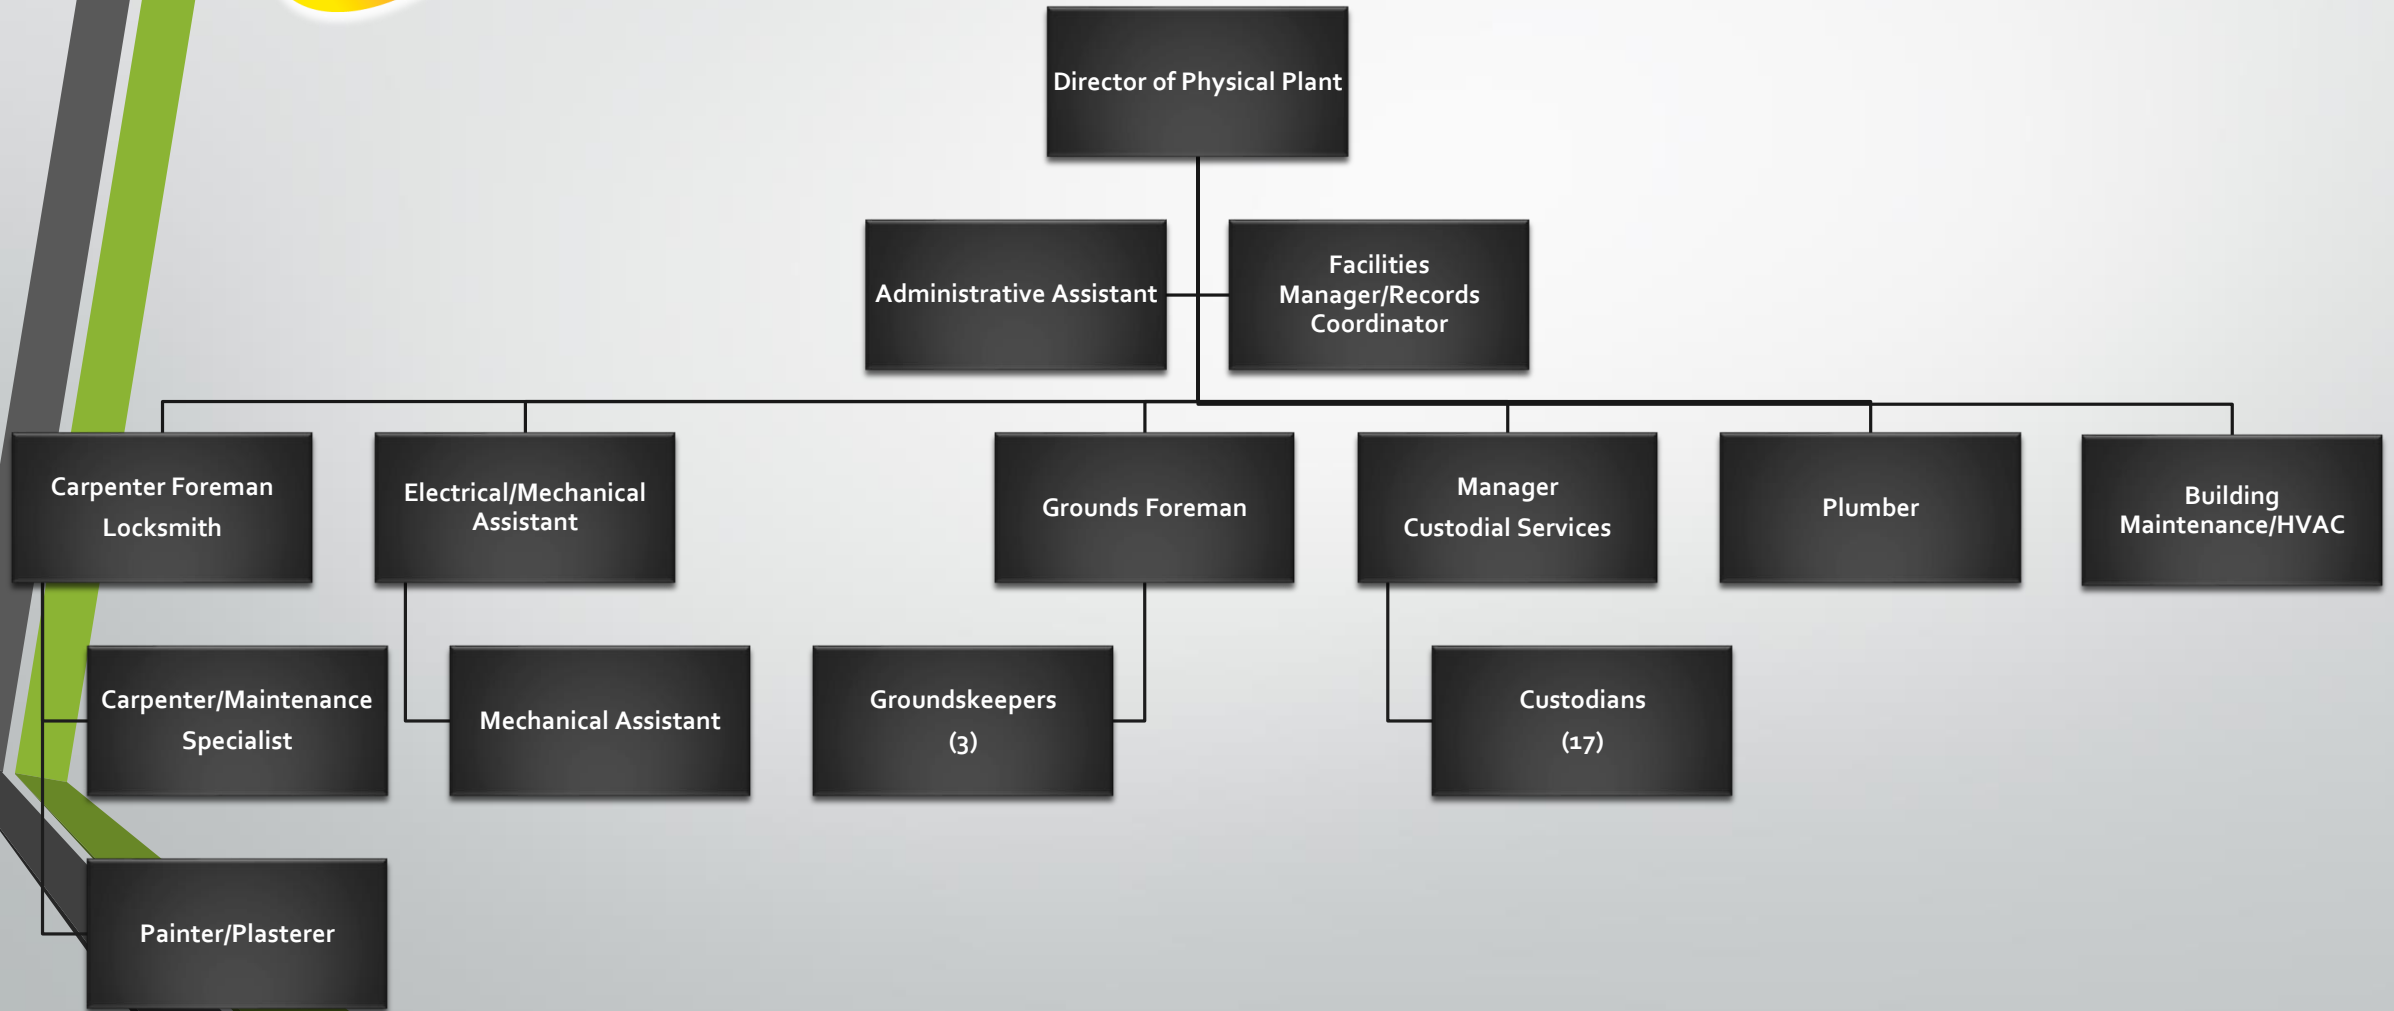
Director of Physical Plant

Administrative Assistant

Facilities Manager/Records Coordinator

Carpenter Foreman Locksmith

Electrical/Mechanical Assistant

Grounds Foreman

Manager Custodial Services

Plumber

Building Maintenance/HVAC

Carpenter/Maintenance Specialist

Mechanical Assistant

Groundskeepers (3)

Custodians (17)

Painter/Plasterer